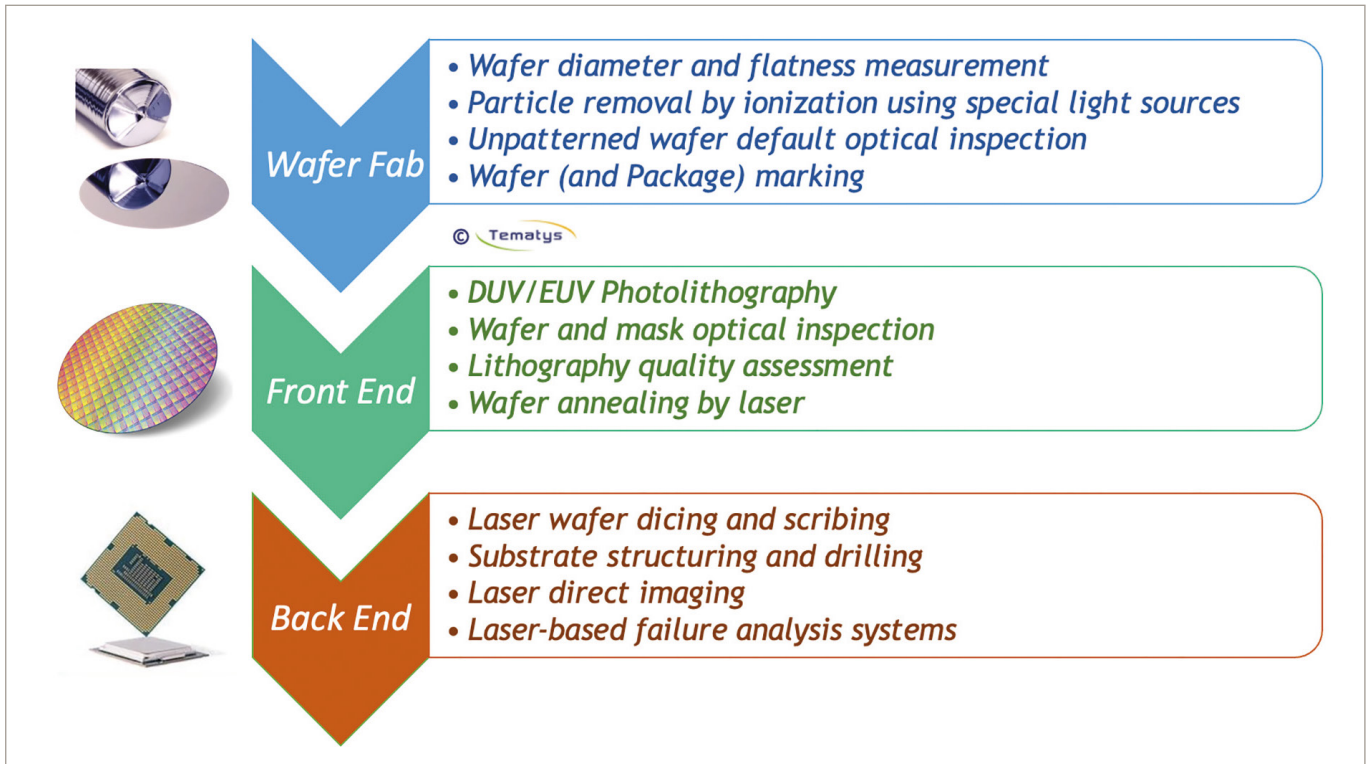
Wafer Fab

• Wafer diameter and flatness measurement
• Particle removal by ionization using special light sources
• Unpatterned wafer default optical inspection
• Wafer (and Package) marking

© Tematys

Front End

• DUV/EUV Photolithography
• Wafer and mask optical inspection
• Lithography quality assessment
• Wafer annealing by laser

Back End

• Laser wafer dicing and scribing
• Substrate structuring and drilling
• Laser direct imaging
• Laser-based failure analysis systems